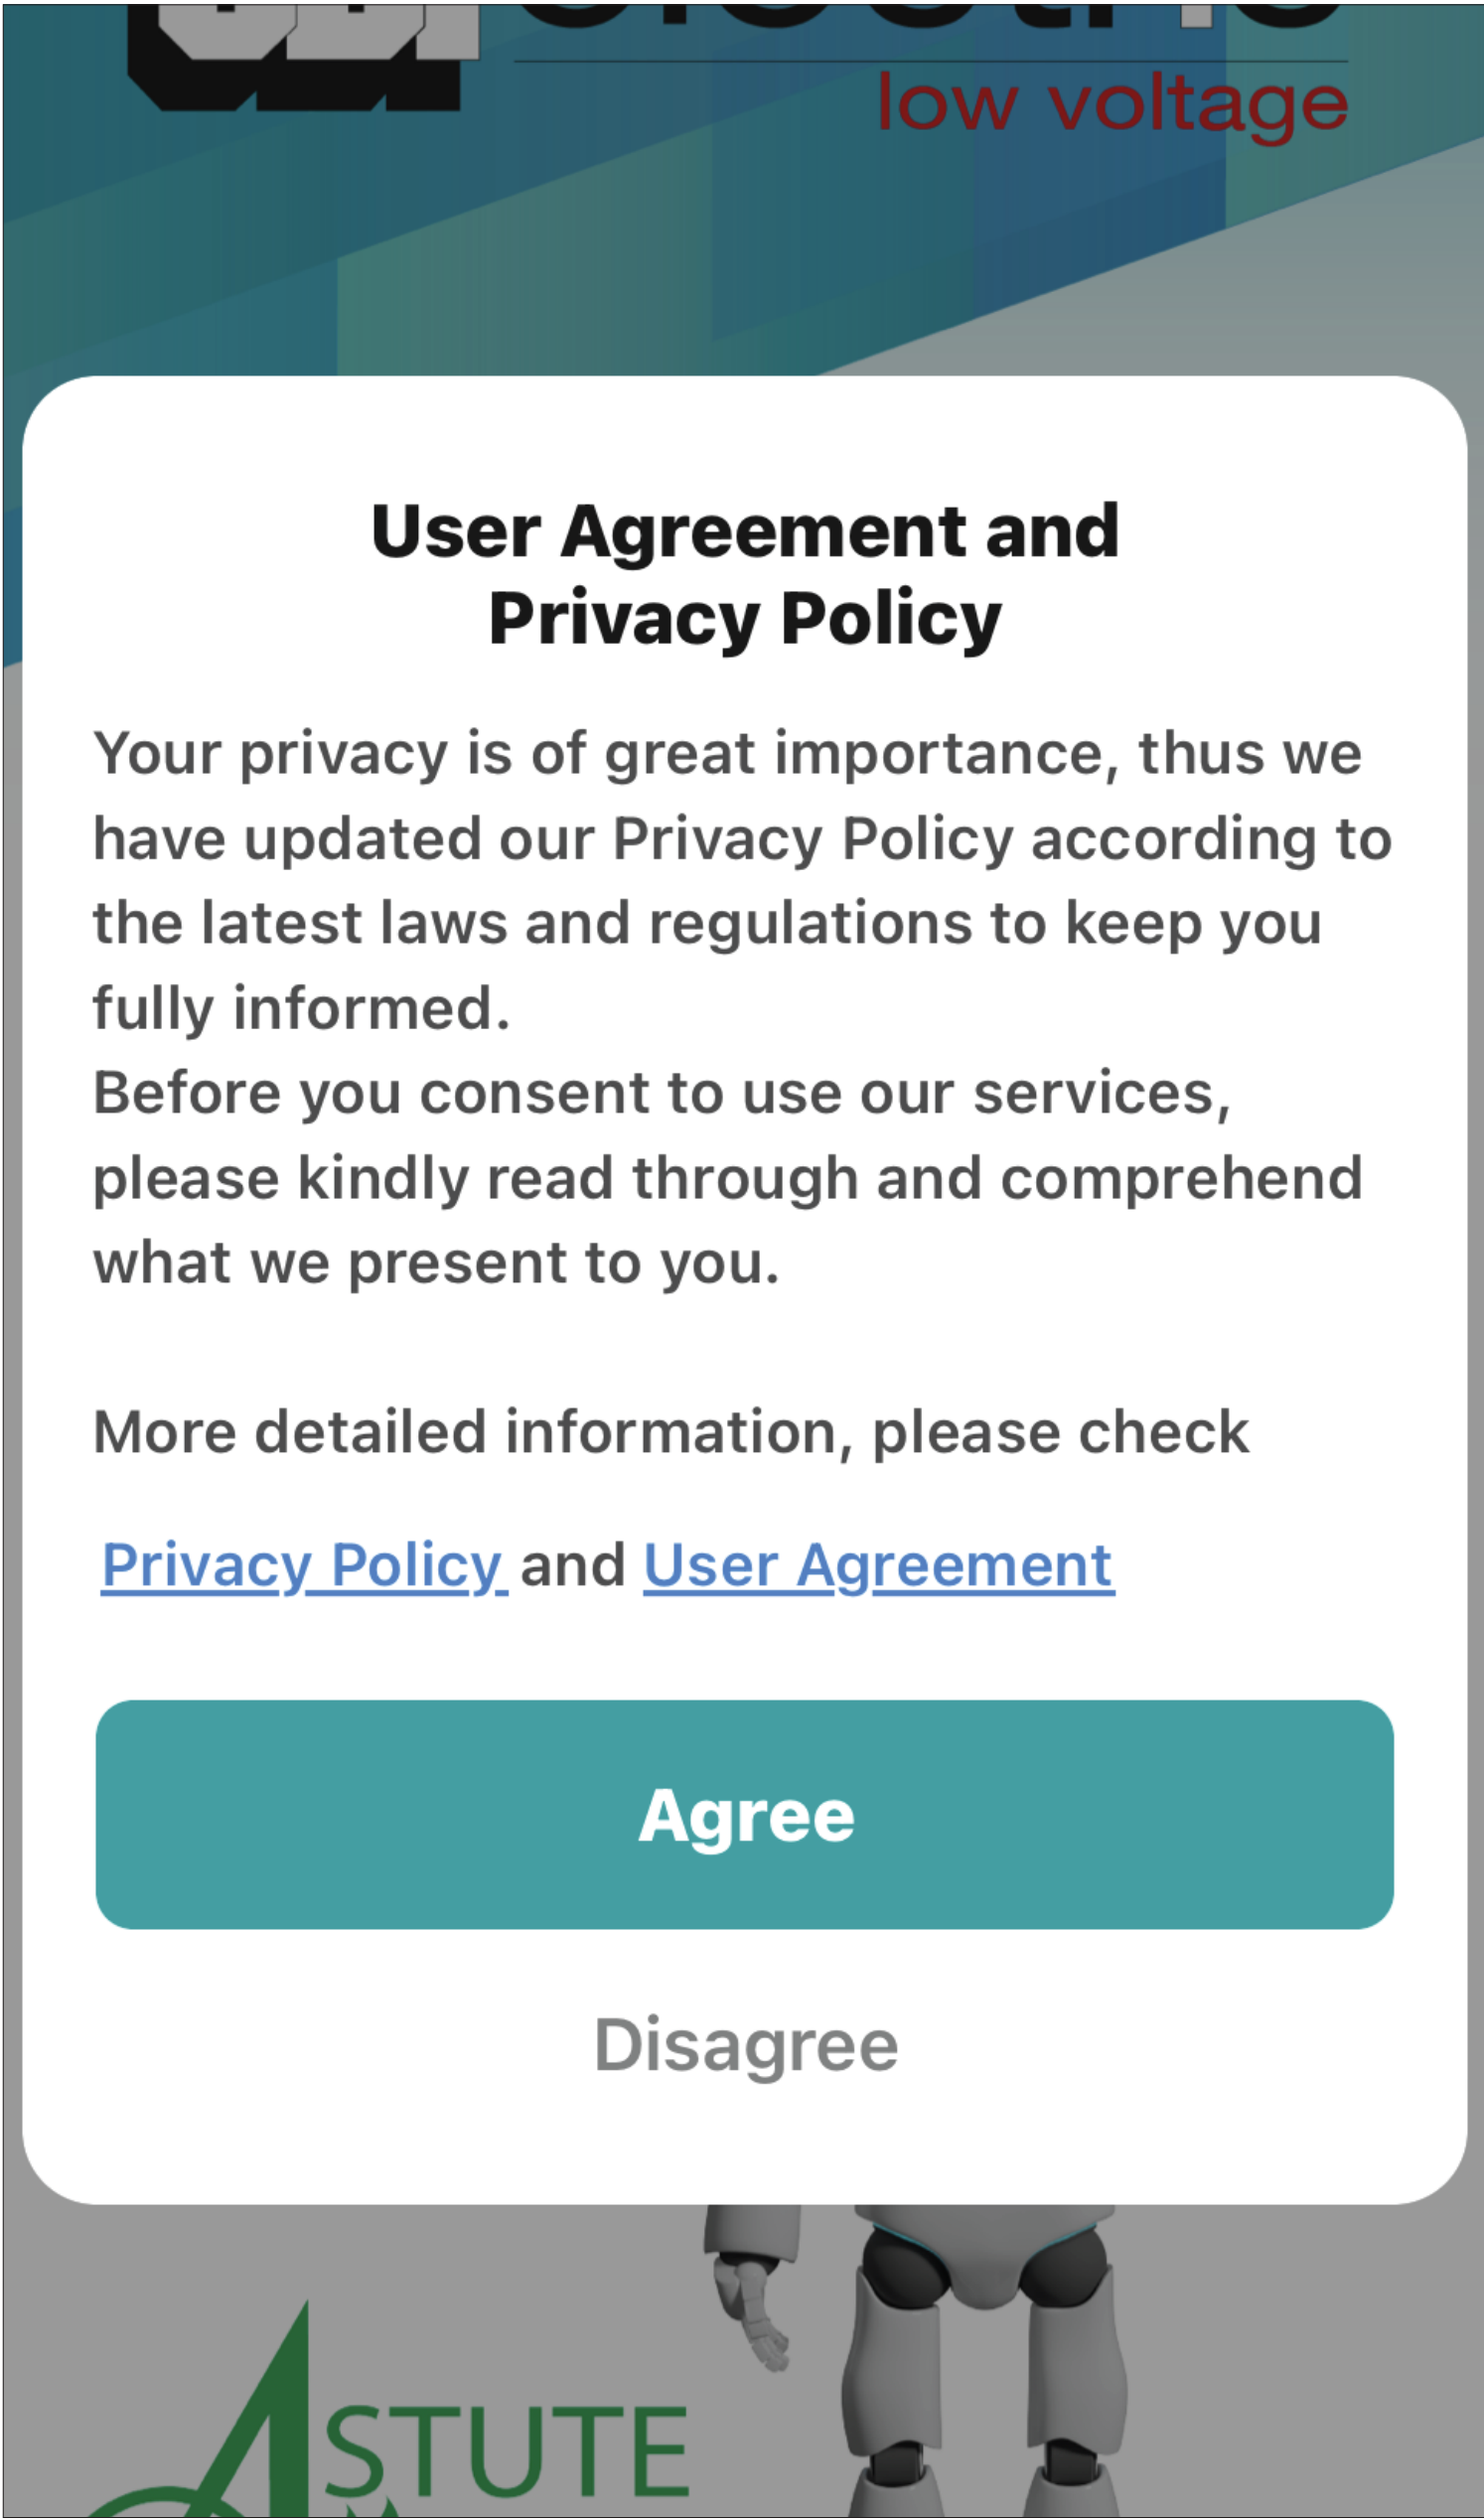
low voltage

User Agreement and Privacy Policy

Your privacy is of great importance, thus we have updated our Privacy Policy according to the latest laws and regulations to keep you fully informed.
Before you consent to use our services, please kindly read through and comprehend what we present to you.

More detailed information, please check

Privacy Policy and User Agreement

Agree

Disagree

ASTUTE